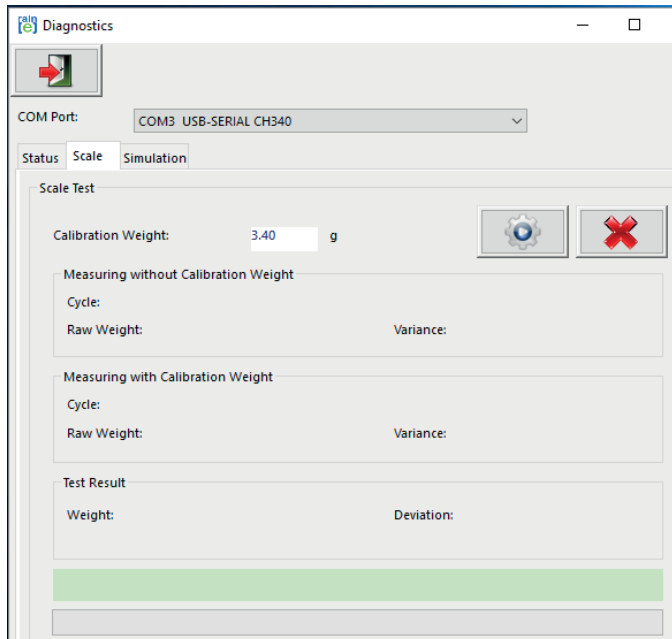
Diagnostics

COM Port: COM3 USB-SERIAL CH340

Status Scale Simulation

Scale Test

Calibration Weight: 3.40 g

Measuring without Calibration Weight

Cycle:

Raw Weight: Variance:

Measuring with Calibration Weight

Cycle:

Raw Weight: Variance:

Test Result

Weight: Deviation: